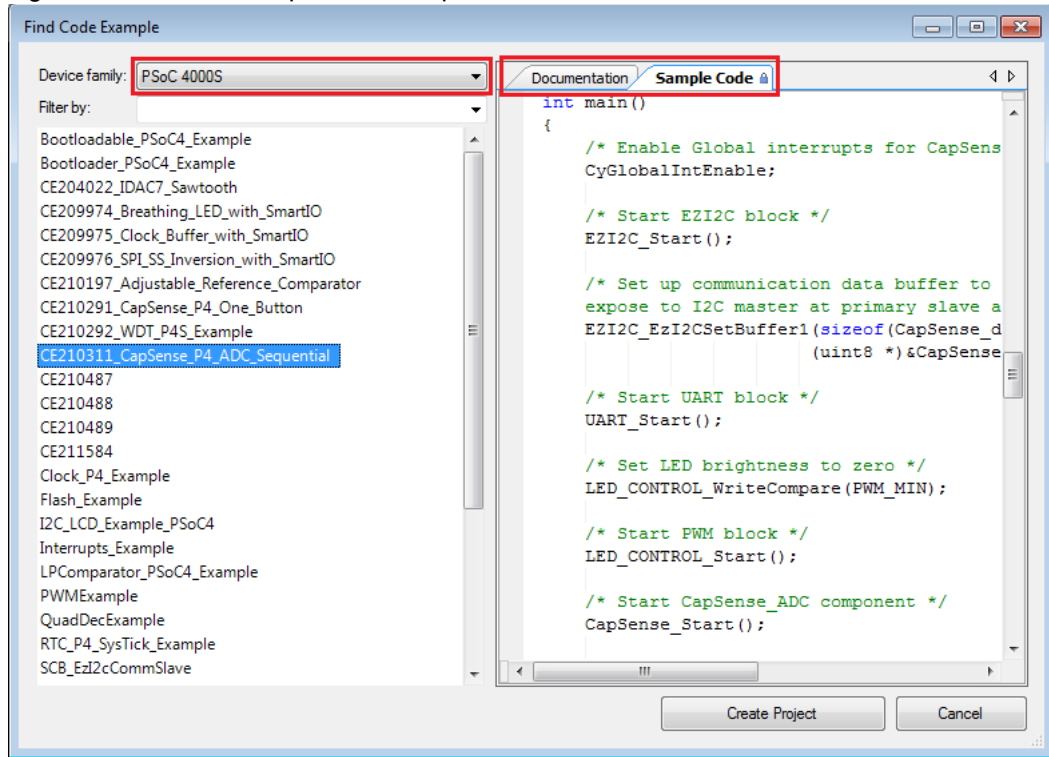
Find Code Example

Device family: PSoC 4000S

Filter by:

Bootloadable_PSoC4_Example
Bootloader_PSoC4_Example
CE204022_IDAC7_Sawtooth
CE209974_Breathing_LED_with_SmartIO
CE209975_Clock_Buffer_with_SmartIO
CE209976_SPI_SS_Inversion_with_SmartIO
CE210197_Adjustable_Reference_Comparator
CE210291_CapSense_P4_One_Button
CE210292_WDT_P4S_Example
CE210311_CapSense_P4_ADC_Sequential
CE210487
CE210488
CE210489
CE211584
Clock_P4_Example
Flash_Example
I2C_LCD_Example_PSoC4
Interrupts_Example
LPComparator_PSoC4_Example
PWMExample
QuadDecExample
RTC_P4_SysTick_Example
SCB_EzI2cCommSlave

Documentation | Sample Code

int main()
{
    /* Enable Global interrupts for CapSens
    CyGlobalIntEnable;

    /* Start EZI2C block */
    EZI2C_Start();

    /* Set up communication data buffer to
    expose to I2C master at primary slave a
    EZI2C_EzI2CSetBuffer1(sizeof(CapSense_d
                          (uint8 *)&CapSense

    /* Start UART block */
    UART_Start();

    /* Set LED brightness to zero */
    LED_CONTROL_WriteCompare(PWM_MIN);

    /* Start PWM block */
    LED_CONTROL_Start();

    /* Start CapSense_ADC component */
    CapSense_Start();

Create Project    Cancel